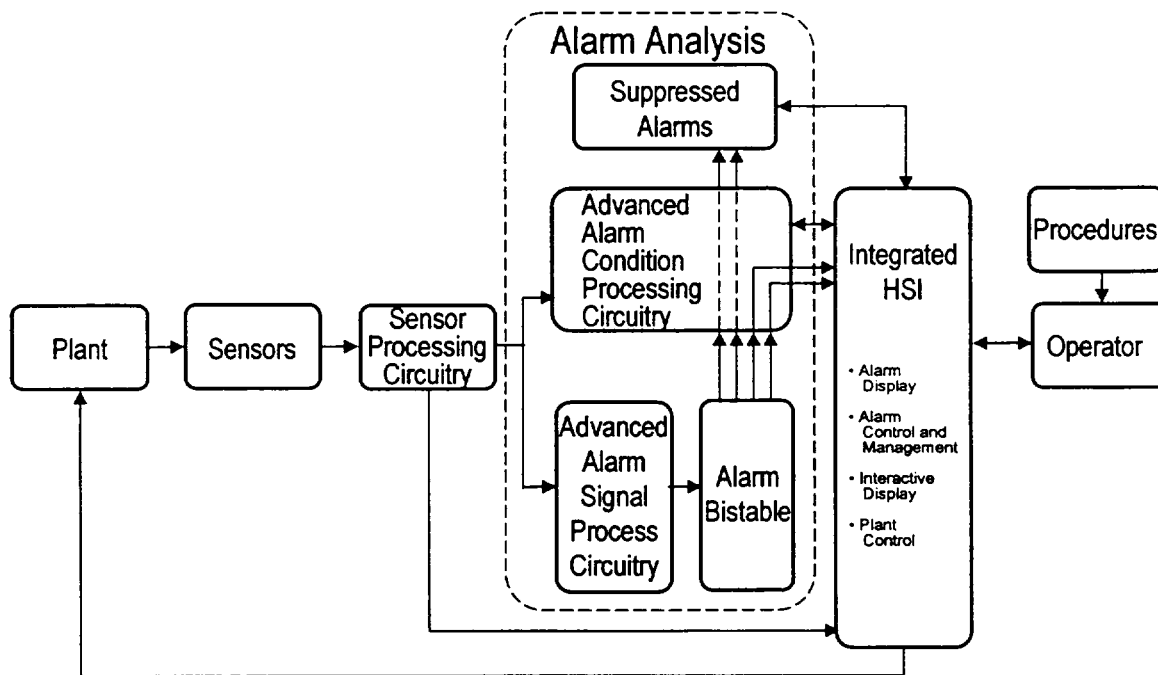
Alarm Analysis

Suppressed Alarms

Advanced Alarm Condition Processing Circuitry

Integrated HSI

• Alarm Display
• Alarm Control and Management
• Interactive Display
• Plant Control

Procedures

Operator

Plant

Sensors

Sensor Processing Circuitry

Advanced Alarm Signal Process Circuitry

Alarm Bistable